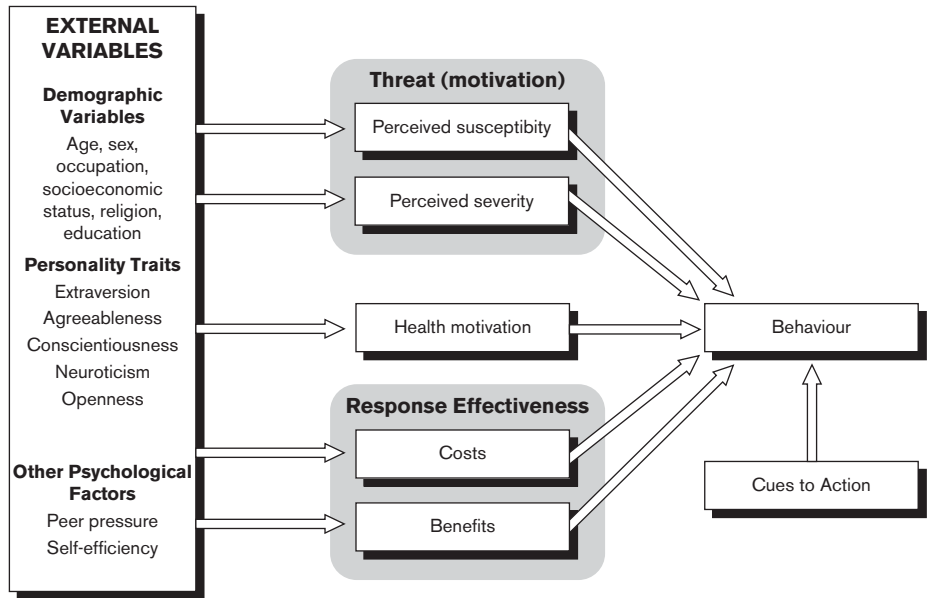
EXTERNAL VARIABLES

Demographic Variables

Age, sex, occupation, socioeconomic status, religion, education

Personality Traits

Extraversion

Agreeableness

Conscientiousness

Neuroticism

Openness

Other Psychological Factors

Peer pressure

Self-efficiency

Threat (motivation)

Perceived susceptibity

Perceived severity

Health motivation

Response Effectiveness

Costs

Benefits

Behaviour

Cues to Action